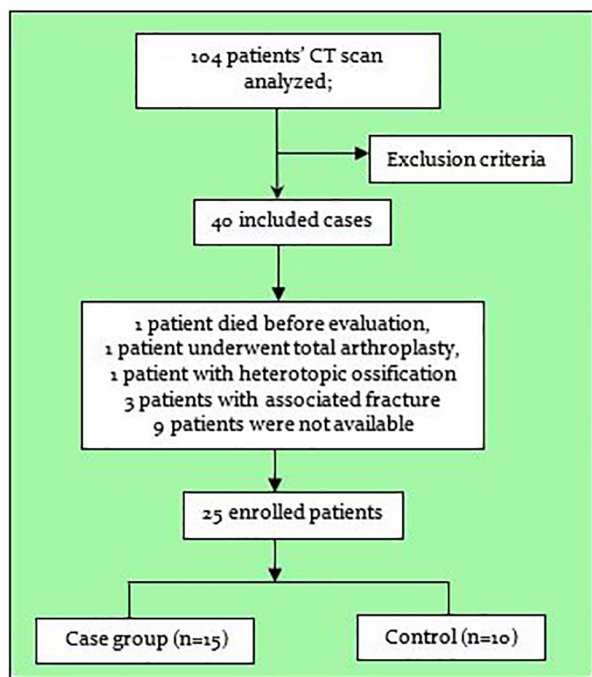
104 patients' CT scan analyzed;

Exclusion criteria

40 included cases

1 patient died before evaluation,
1 patient underwent total arthroplasty,
1 patient with heterotopic ossification
3 patients with associated fracture
9 patients were not available

25 enrolled patients

Case group (n=15)

Control (n=10)